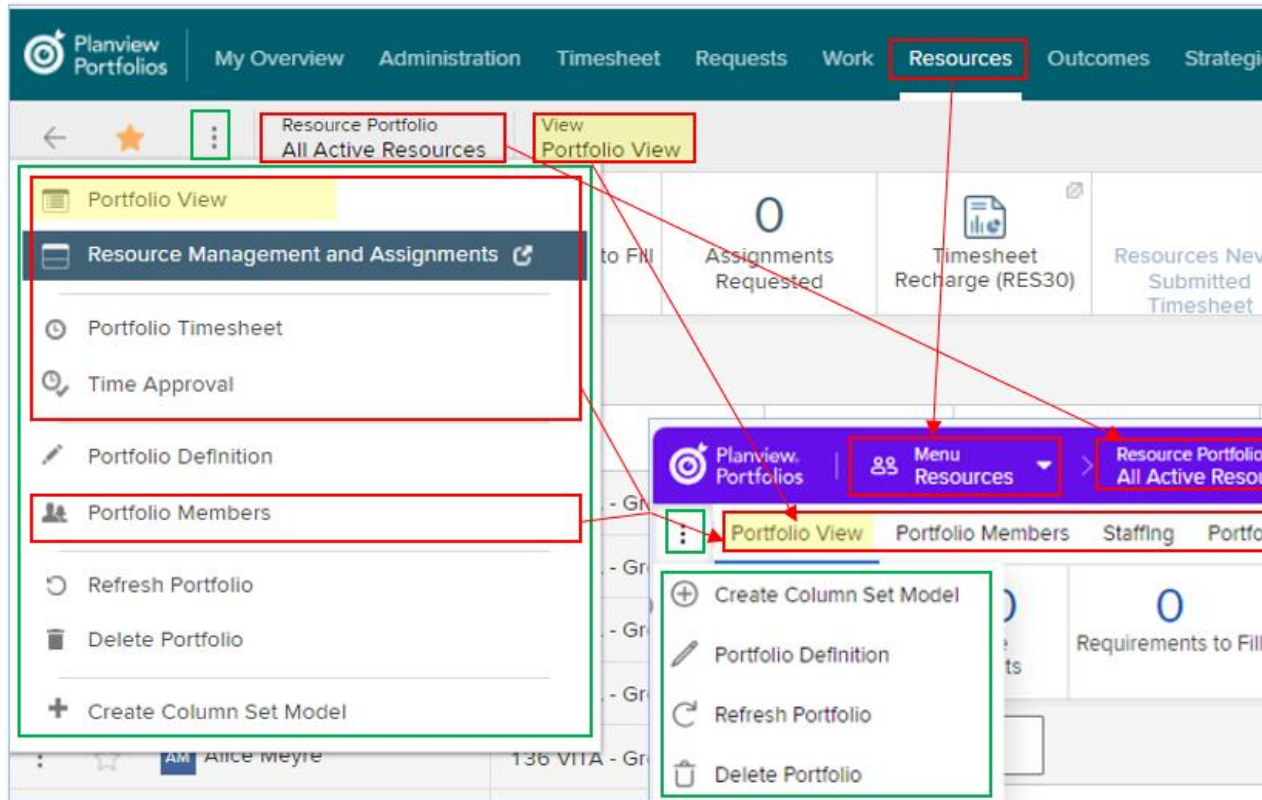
Planview Portfolios | My Overview | Administration | Timesheet | Requests | Work | Resources | Outcomes | Strategi

Resource Portfolio
All Active Resources

View
Portfolio View

Portfolio View
Resource Management and Assignments
Portfolio Timesheet
Time Approval
Portfolio Definition
Portfolio Members
Refresh Portfolio
Delete Portfolio
Create Column Set Model

to Fill

0
Assignments Requested

Timesheet Recharge (RES30)

Resources Nev Submitted Timesheet

- Gr
- Gr
- Gr
- Gr

AM Alice Meyre
136 VITA - Gr

Planview Portfolios
Menu
Resources
Resource Portfolio
All Active Reso

Portfolio View | Portfolio Members | Staffing | Portfo

Create Column Set Model
Portfolio Definition
Refresh Portfolio
Delete Portfolio

0
ts

0
Requirements to Fil